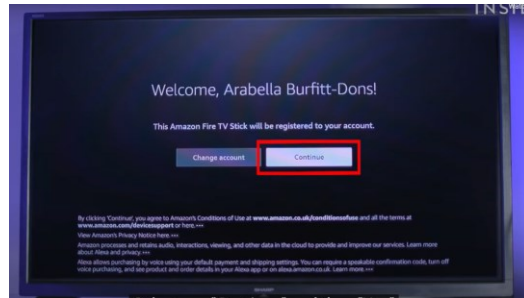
INS

Welcome, Arabella Burfitt-Dons!

This Amazon Fire TV Stick will be registered to your account.

Change account

Continue

By clicking 'Continue', you agree to Amazon's Conditions of Use at www.amazon.co.uk/conditionsofuse and all the terms at www.amazon.com/devicesupport or here.

View Amazon's Privacy Notice here.

Amazon processes and retains audio, interactions, viewing, and other data in the cloud to provide and improve our services. Learn more about Alexa and privacy.

Alexa allows purchasing by voice using your default payment and shipping settings. You can require a speakable confirmation code, turn off voice purchasing, and see product and order details in your Alexa app or on alexa.amazon.co.uk. Learn more.

SHARP